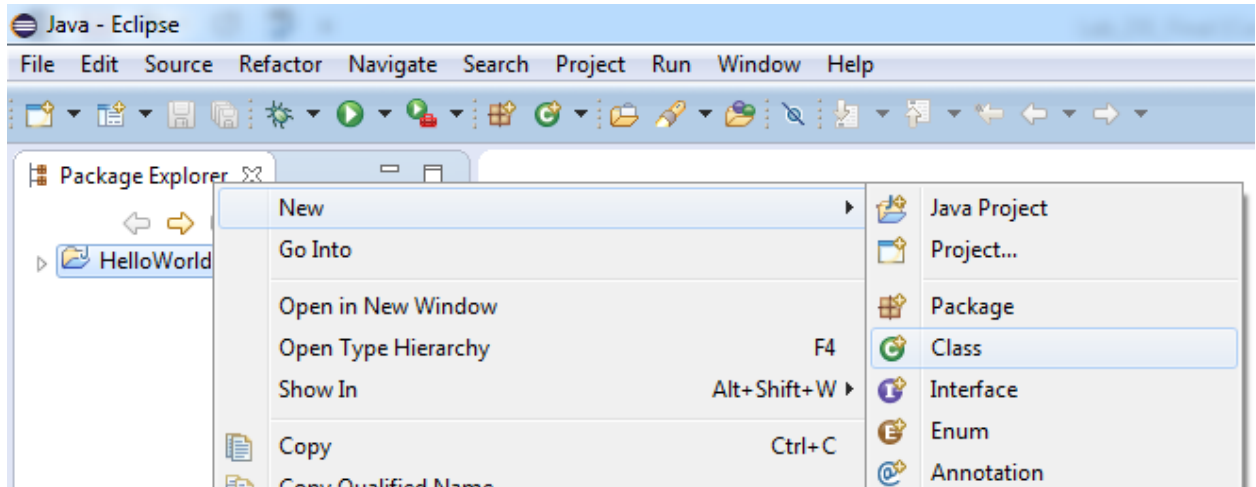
Java - Eclipse

File Edit Source Refactor Navigate Search Project Run Window Help

Package Explorer

HelloWorld

New
Go Into
Open in New Window
Open Type Hierarchy F4
Show In Alt+Shift+W
Copy Ctrl+C
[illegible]

Java Project
Project...
Package
Class
Interface
Enum
Annotation